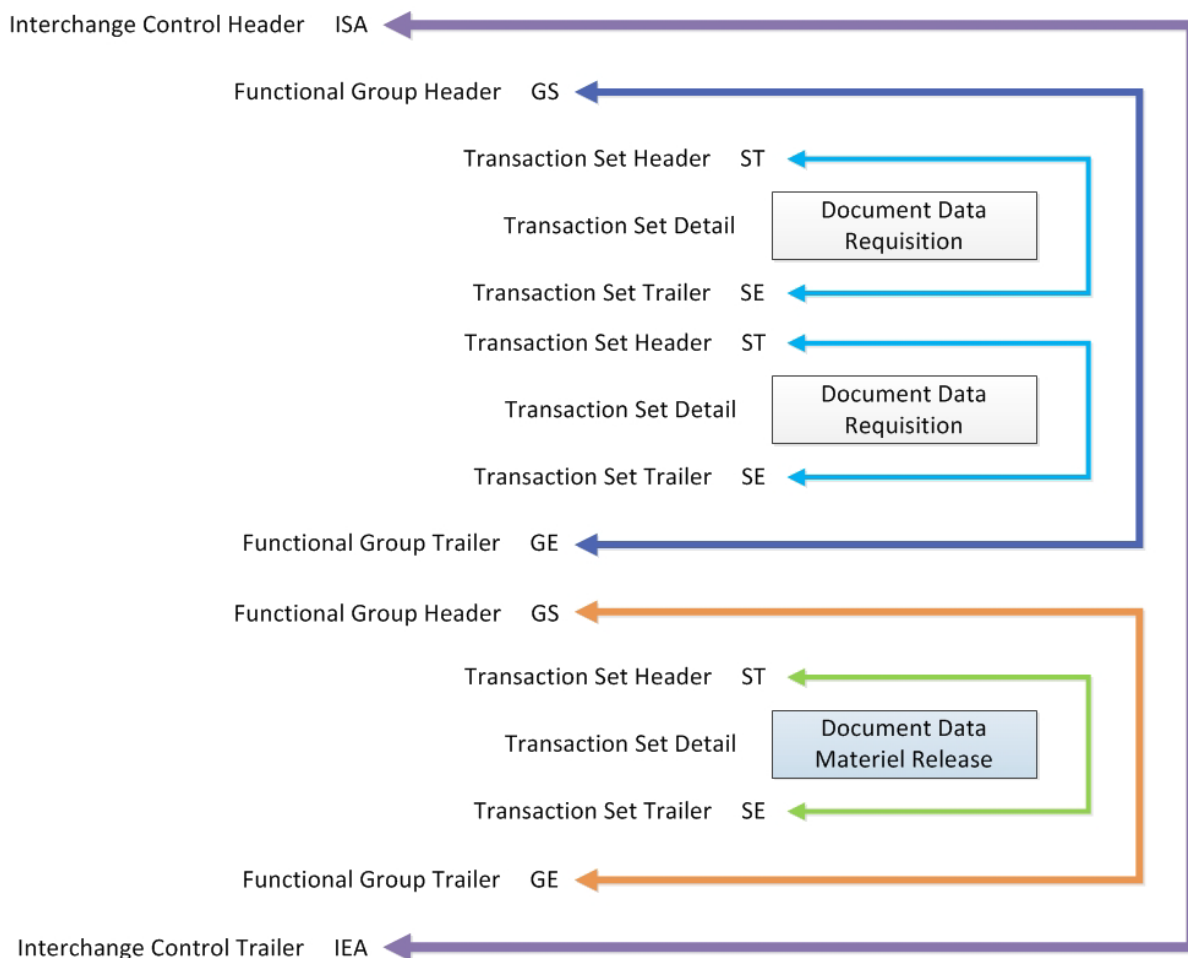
Interchange Control Header ISA

Functional Group Header GS

Transaction Set Header ST

Transaction Set Detail

Document Data Requisition

Transaction Set Trailer SE

Transaction Set Header ST

Transaction Set Detail

Document Data Requisition

Transaction Set Trailer SE

Functional Group Trailer GE

Functional Group Header GS

Transaction Set Header ST

Transaction Set Detail

Document Data Materiel Release

Transaction Set Trailer SE

Functional Group Trailer GE

Interchange Control Trailer IEA